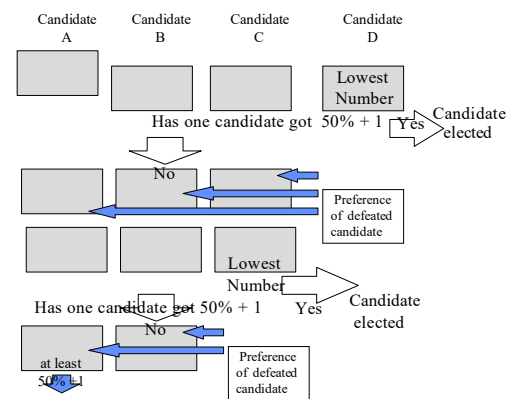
Candidate A

Candidate B

Candidate C

Candidate D

Lowest Number

Has one candidate got 50% + 1

Yes

Candidate elected

No

Preference of defeated candidate

Lowest Number

Has one candidate got 50% + 1

Yes

Candidate elected

No

Preference of defeated candidate

at least 50% + 1